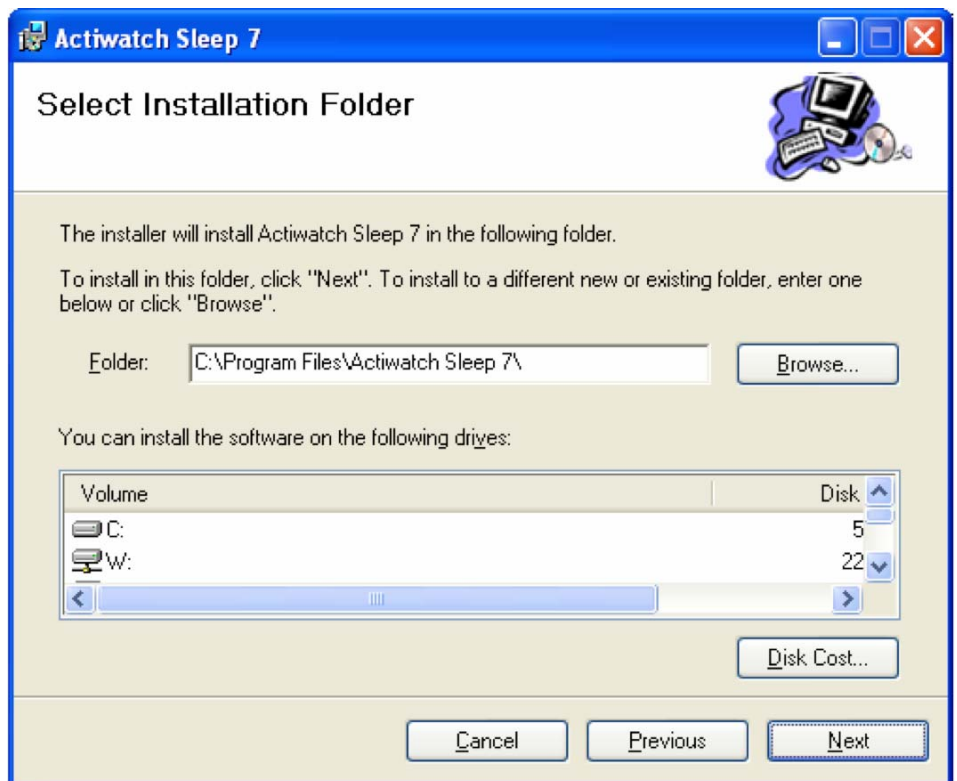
Actiwatch Sleep 7

Select Installation Folder

The installer will install Actiwatch Sleep 7 in the following folder.

To install in this folder, click "Next". To install to a different new or existing folder, enter one below or click "Browse".

Folder: C:\Program Files\Actiwatch Sleep 7\

Browse...

You can install the software on the following drives:

| Volume | Disk |
|---|---|
| C: | 5 |
| W: | 22 |

Disk Cost...

Cancel

Previous

Next